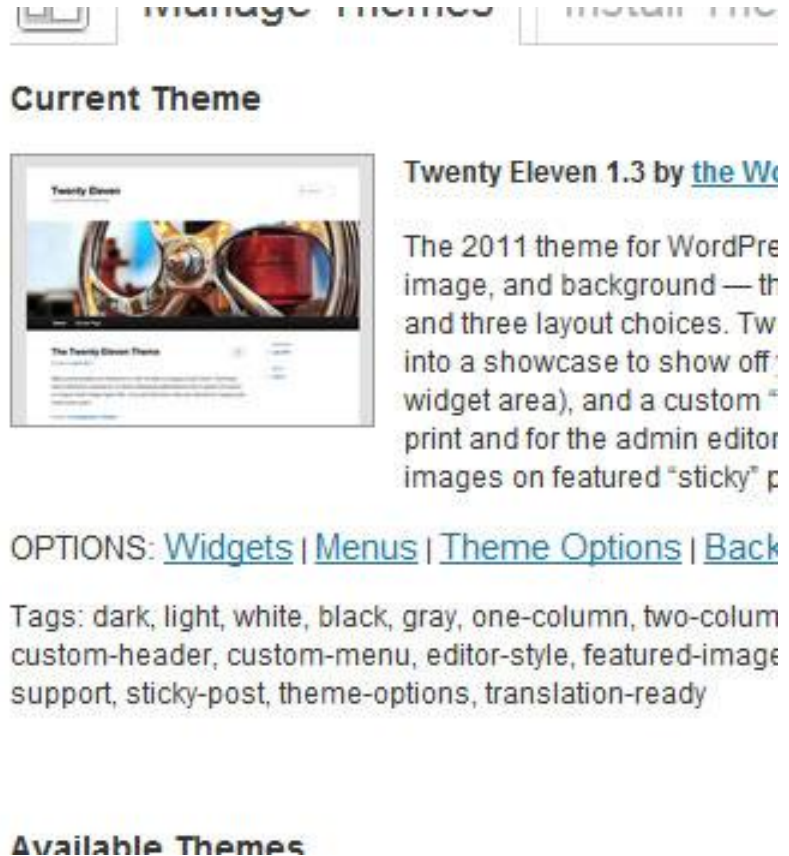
Manage Themes | Install The

Current Theme

Twenty Eleven

The Twenty Eleven Theme

Twenty Eleven 1.3 by the Wo

The 2011 theme for WordPre image, and background — th and three layout choices. Tw into a showcase to show off widget area), and a custom " print and for the admin editor images on featured "sticky" p

OPTIONS: Widgets | Menus | Theme Options | Back

Tags: dark, light, white, black, gray, one-column, two-colum custom-header, custom-menu, editor-style, featured-image support, sticky-post, theme-options, translation-ready

Available Themes